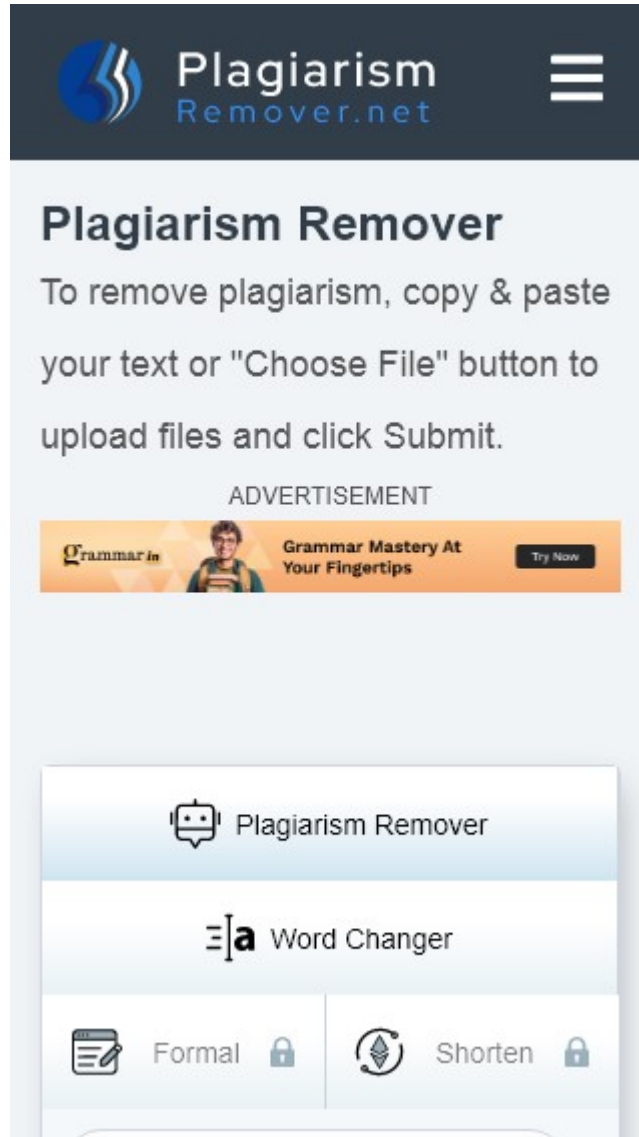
Plagiarism
Remover.net

Plagiarism Remover

To remove plagiarism, copy & paste your text or "Choose File" button to upload files and click Submit.

ADVERTISEMENT

grammarin

Grammar Mastery At Your Fingertips

Try Now

Plagiarism Remover

Word Changer

Formal

Shorten